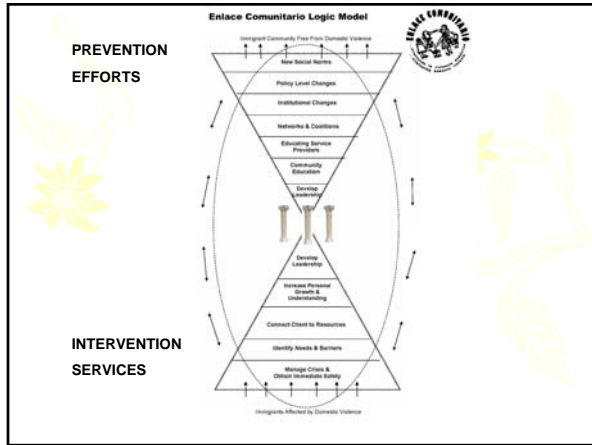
Enlace Comunitario Logic Model

ENLACE COMUNITARIO

PREVENTION EFFORTS

Immigrant Community Free From Domestic Violence

New Social Norms

Policy Level Changes

Institutional Changes

Networks & Coalitions

Educating Service Providers

Community Education

Develop Leadership

Develop Leadership

Increase Personal Growth & Understanding

Connect Client to Resources

Identify Needs & Barriers

Manage Crisis & Obtain Immediate Safety

INTERVENTION SERVICES

Immigrants Affected by Domestic Violence